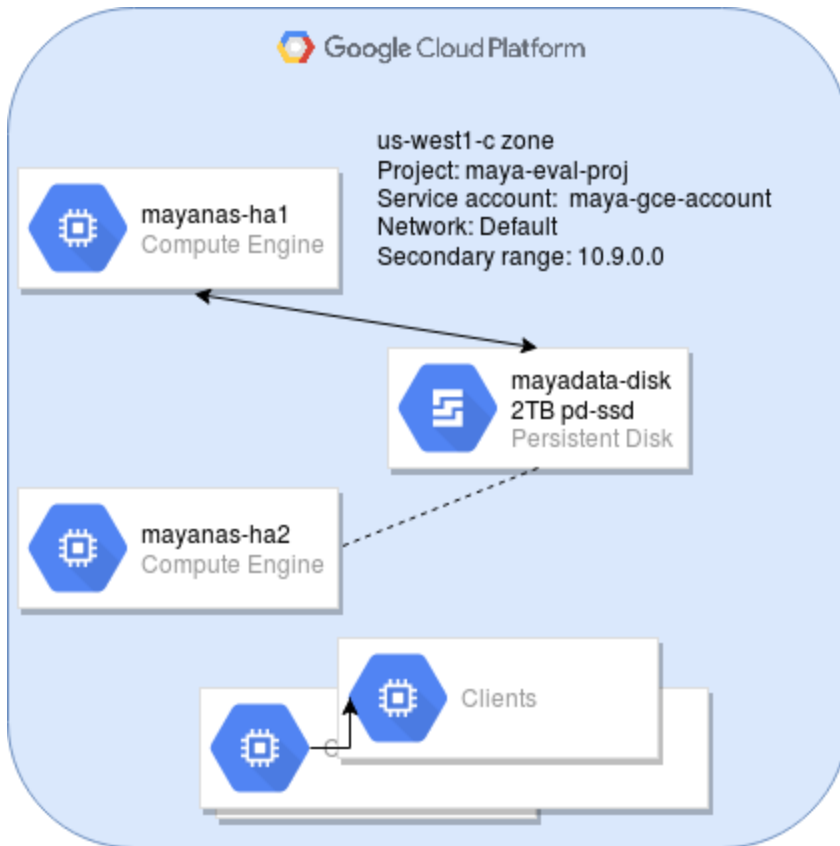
Google Cloud Platform

us-west1-c zone
Project: maya-eval-proj
Service account: maya-gce-account
Network: Default
Secondary range: 10.9.0.0

mayanas-ha1
Compute Engine

mayadata-disk
2TB pd-ssd
Persistent Disk

mayanas-ha2
Compute Engine

C

Clients